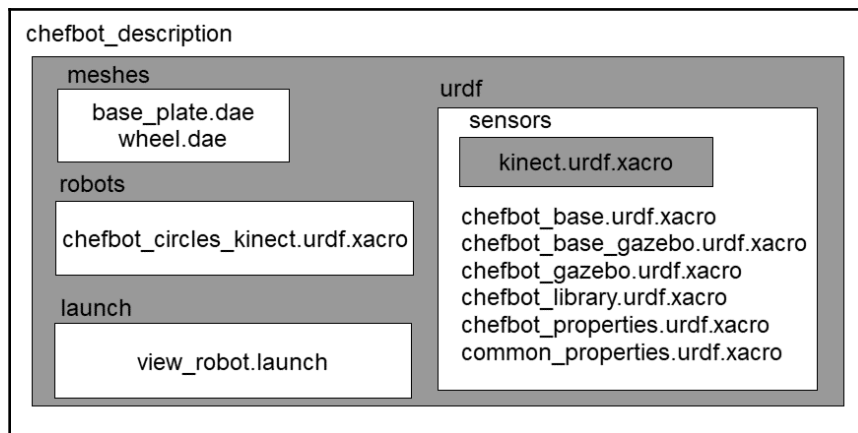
chefbot_description

meshes

base_plate.dae
wheel.dae

robots

chefbot_circles_kinect.urdf.xacro

launch

view_robot.launch

urdf

sensors

kinect.urdf.xacro

chefbot_base.urdf.xacro
chefbot_base_gazebo.urdf.xacro
chefbot_gazebo.urdf.xacro
chefbot_library.urdf.xacro
chefbot_properties.urdf.xacro
common_properties.urdf.xacro